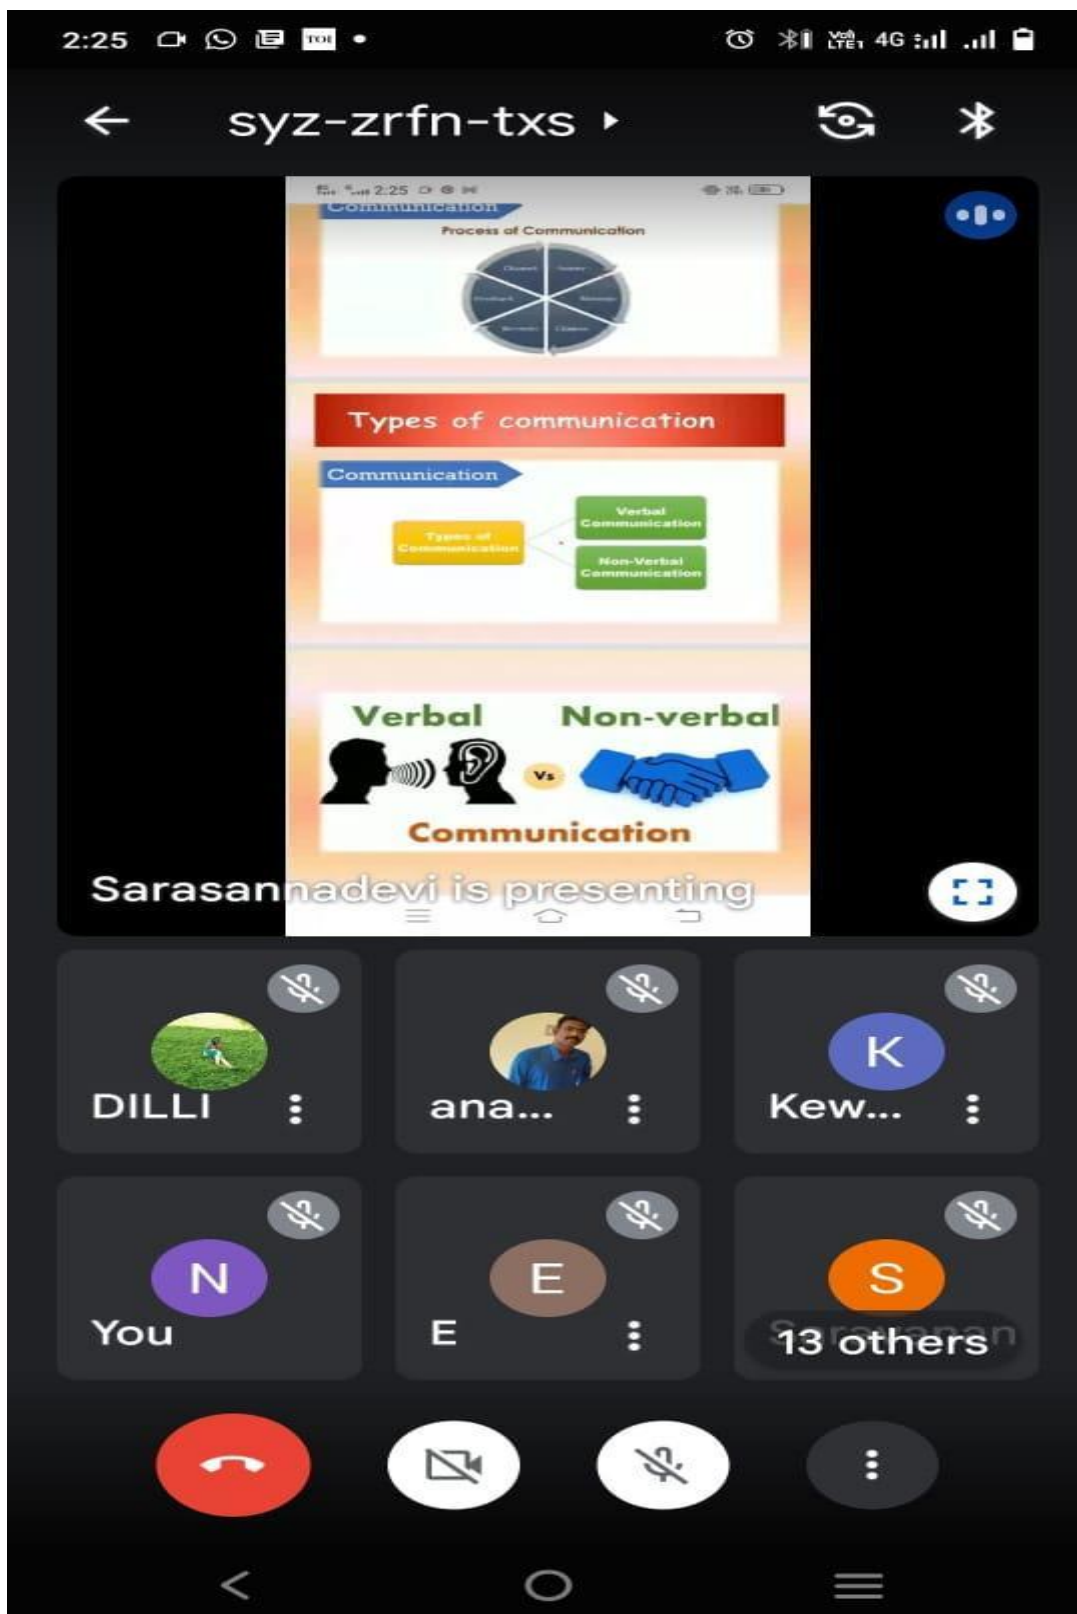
2:25 TOI

4G

syz-zrfn-txs

2:25

Communication

Process of Communication

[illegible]

Types of communication

Communication

Types of Communication

Verbal Communication

Non-Verbal Communication

Verbal

Non-verbal

Vs

Communication

Sarasannadevi is presenting

DILLI

ana...

K

Kew...

N

You

E

E

S

13 others